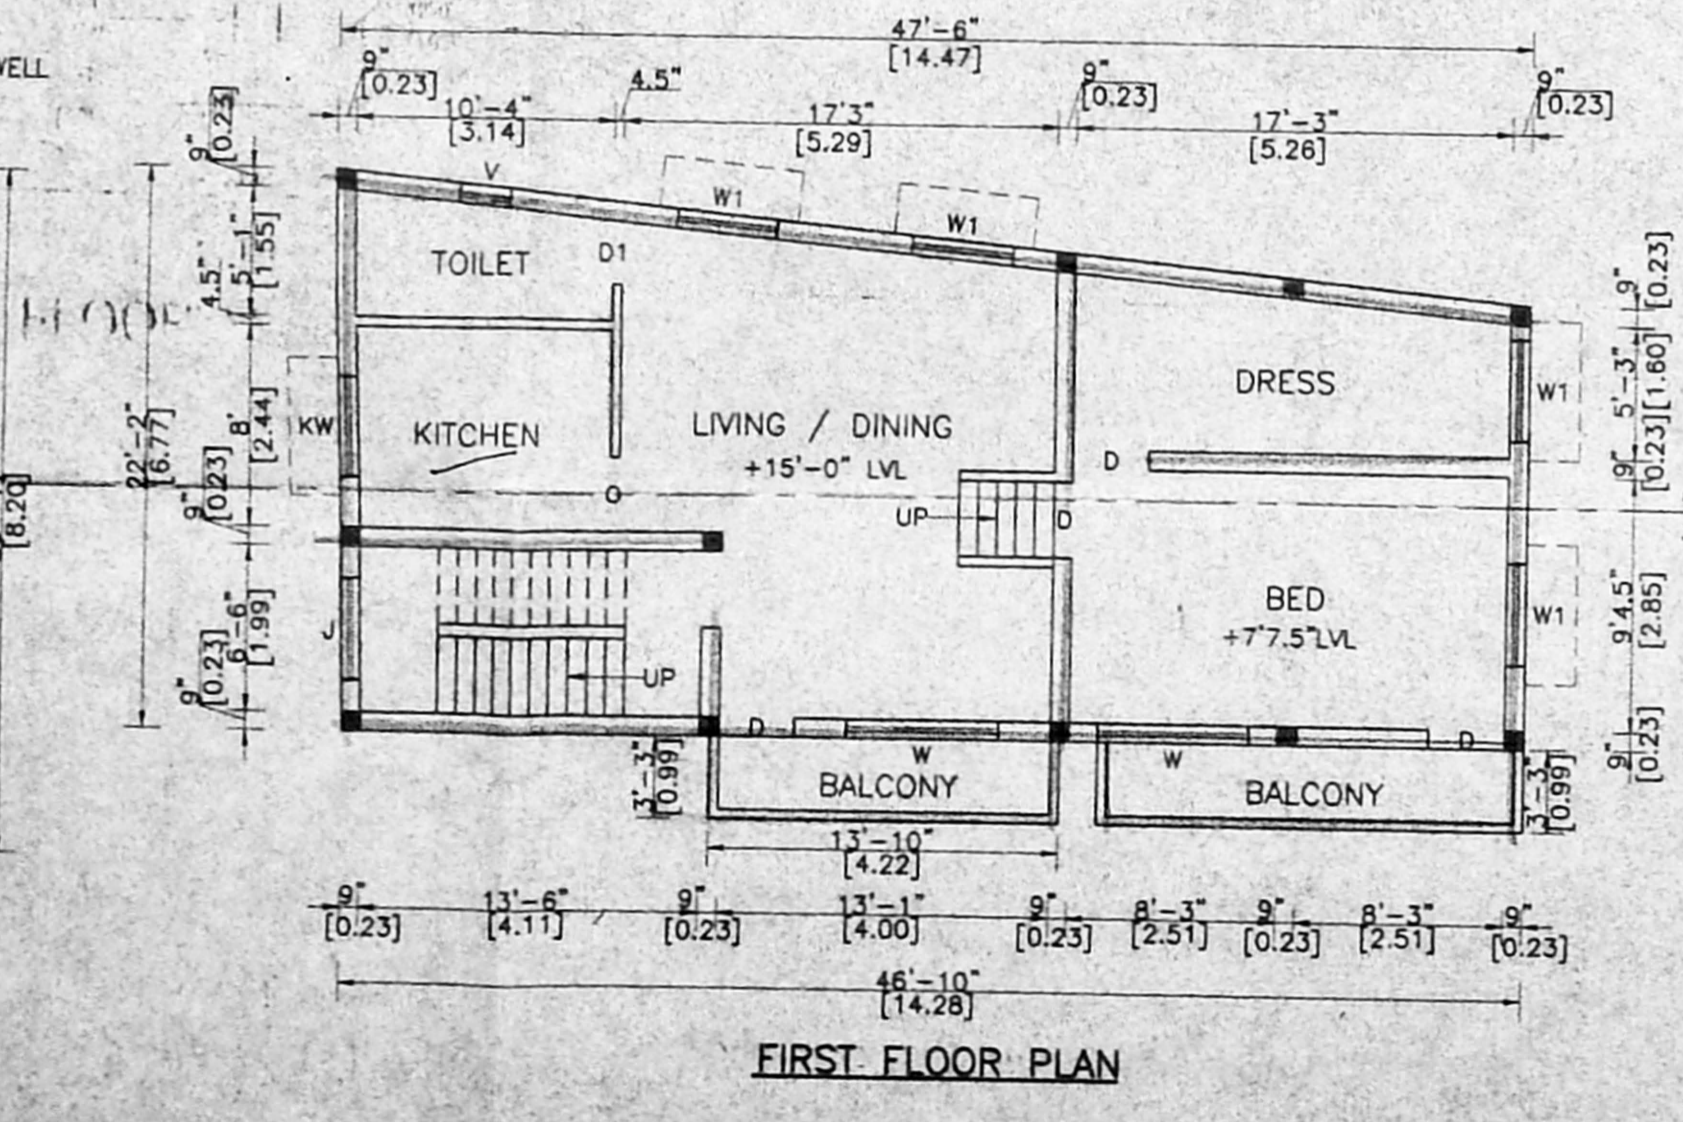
WELL

47'-6"
[14.47]

9"
[0.23]
4.5"
9"
[0.23]
9"
[0.23]

10'-4"
[3.14]
17'3"
[5.29]
17'-3"
[5.26]

9"
[0.23]
4.5"
5'-1"
[1.55]
8'
[2.44]
9"
[0.23]
22'-2"
[6.77]
[8.20]
6'-6"
[1.99]
9"
[0.23]

V
W1
W1
TOILET
D1
KW
KITCHEN
LIVING / DINING
+15'-0" LVL
DRESS
W1
D
UP
D
BED
+7'7.5" LVL
W1
J
UP
D
W
W
D
BALCONY
BALCONY

9"
[0.23]
5'-3"
[1.60]
9"
[0.23]
9'4.5"
[2.85]
9"
[0.23]
3'-3"
[0.99]
3'-3"
[0.99]

13'-10"
[4.22]

9"
[0.23]
13'-6"
[4.11]
9"
[0.23]
13'-1"
[4.00]
9"
[0.23]
8'-3"
[2.51]
9"
[0.23]
8'-3"
[2.51]
9"
[0.23]

46'-10"
[14.28]

FIRST FLOOR PLAN